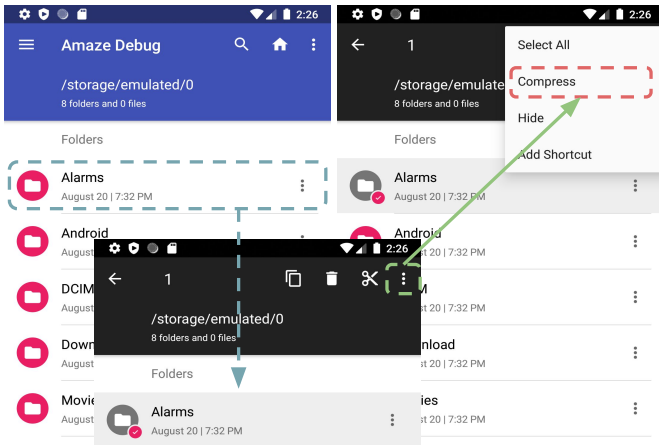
2:26
Amaze Debug
/storage/emulated/0
8 folders and 0 files
Folders
Alarms
August 20 | 7:32 PM
Android
August
DCIM
August
Down
August
Movie
August

2:26
1
/storage/emulate
8 folders and 0 files
Folders
Alarms
August 20 | 7:32 PM
Select All
Compress
Hide
Add Shortcut
nload
ies

2:26
1
/storage/emulated/0
8 folders and 0 files
Folders
Alarms
August 20 | 7:32 PM